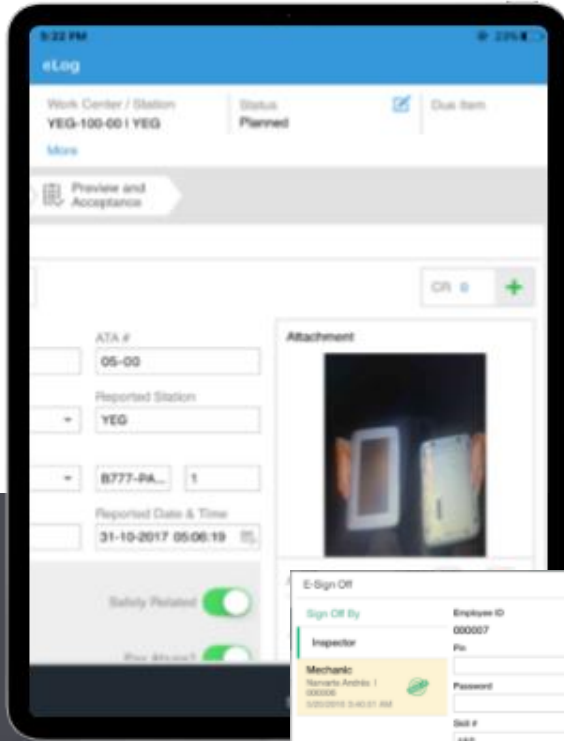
5:22 PM

23%

eLog

Work Center / Station
YEG-100-00 | YEG

Status
Planned

Due Item

More

Preview and Acceptance

CR 0

+

ATA #
05-00

Reported Station
YEG

B777-PA...

1

Reported Date & Time
31-10-2017 05:06:19

Attachment

Safety Related

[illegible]

E-Sign Off

Sign Off By

Inspector

Mechanic
Navarro Andrés | 000006
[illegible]

Employee ID
000007

Pin

Password

Skill #